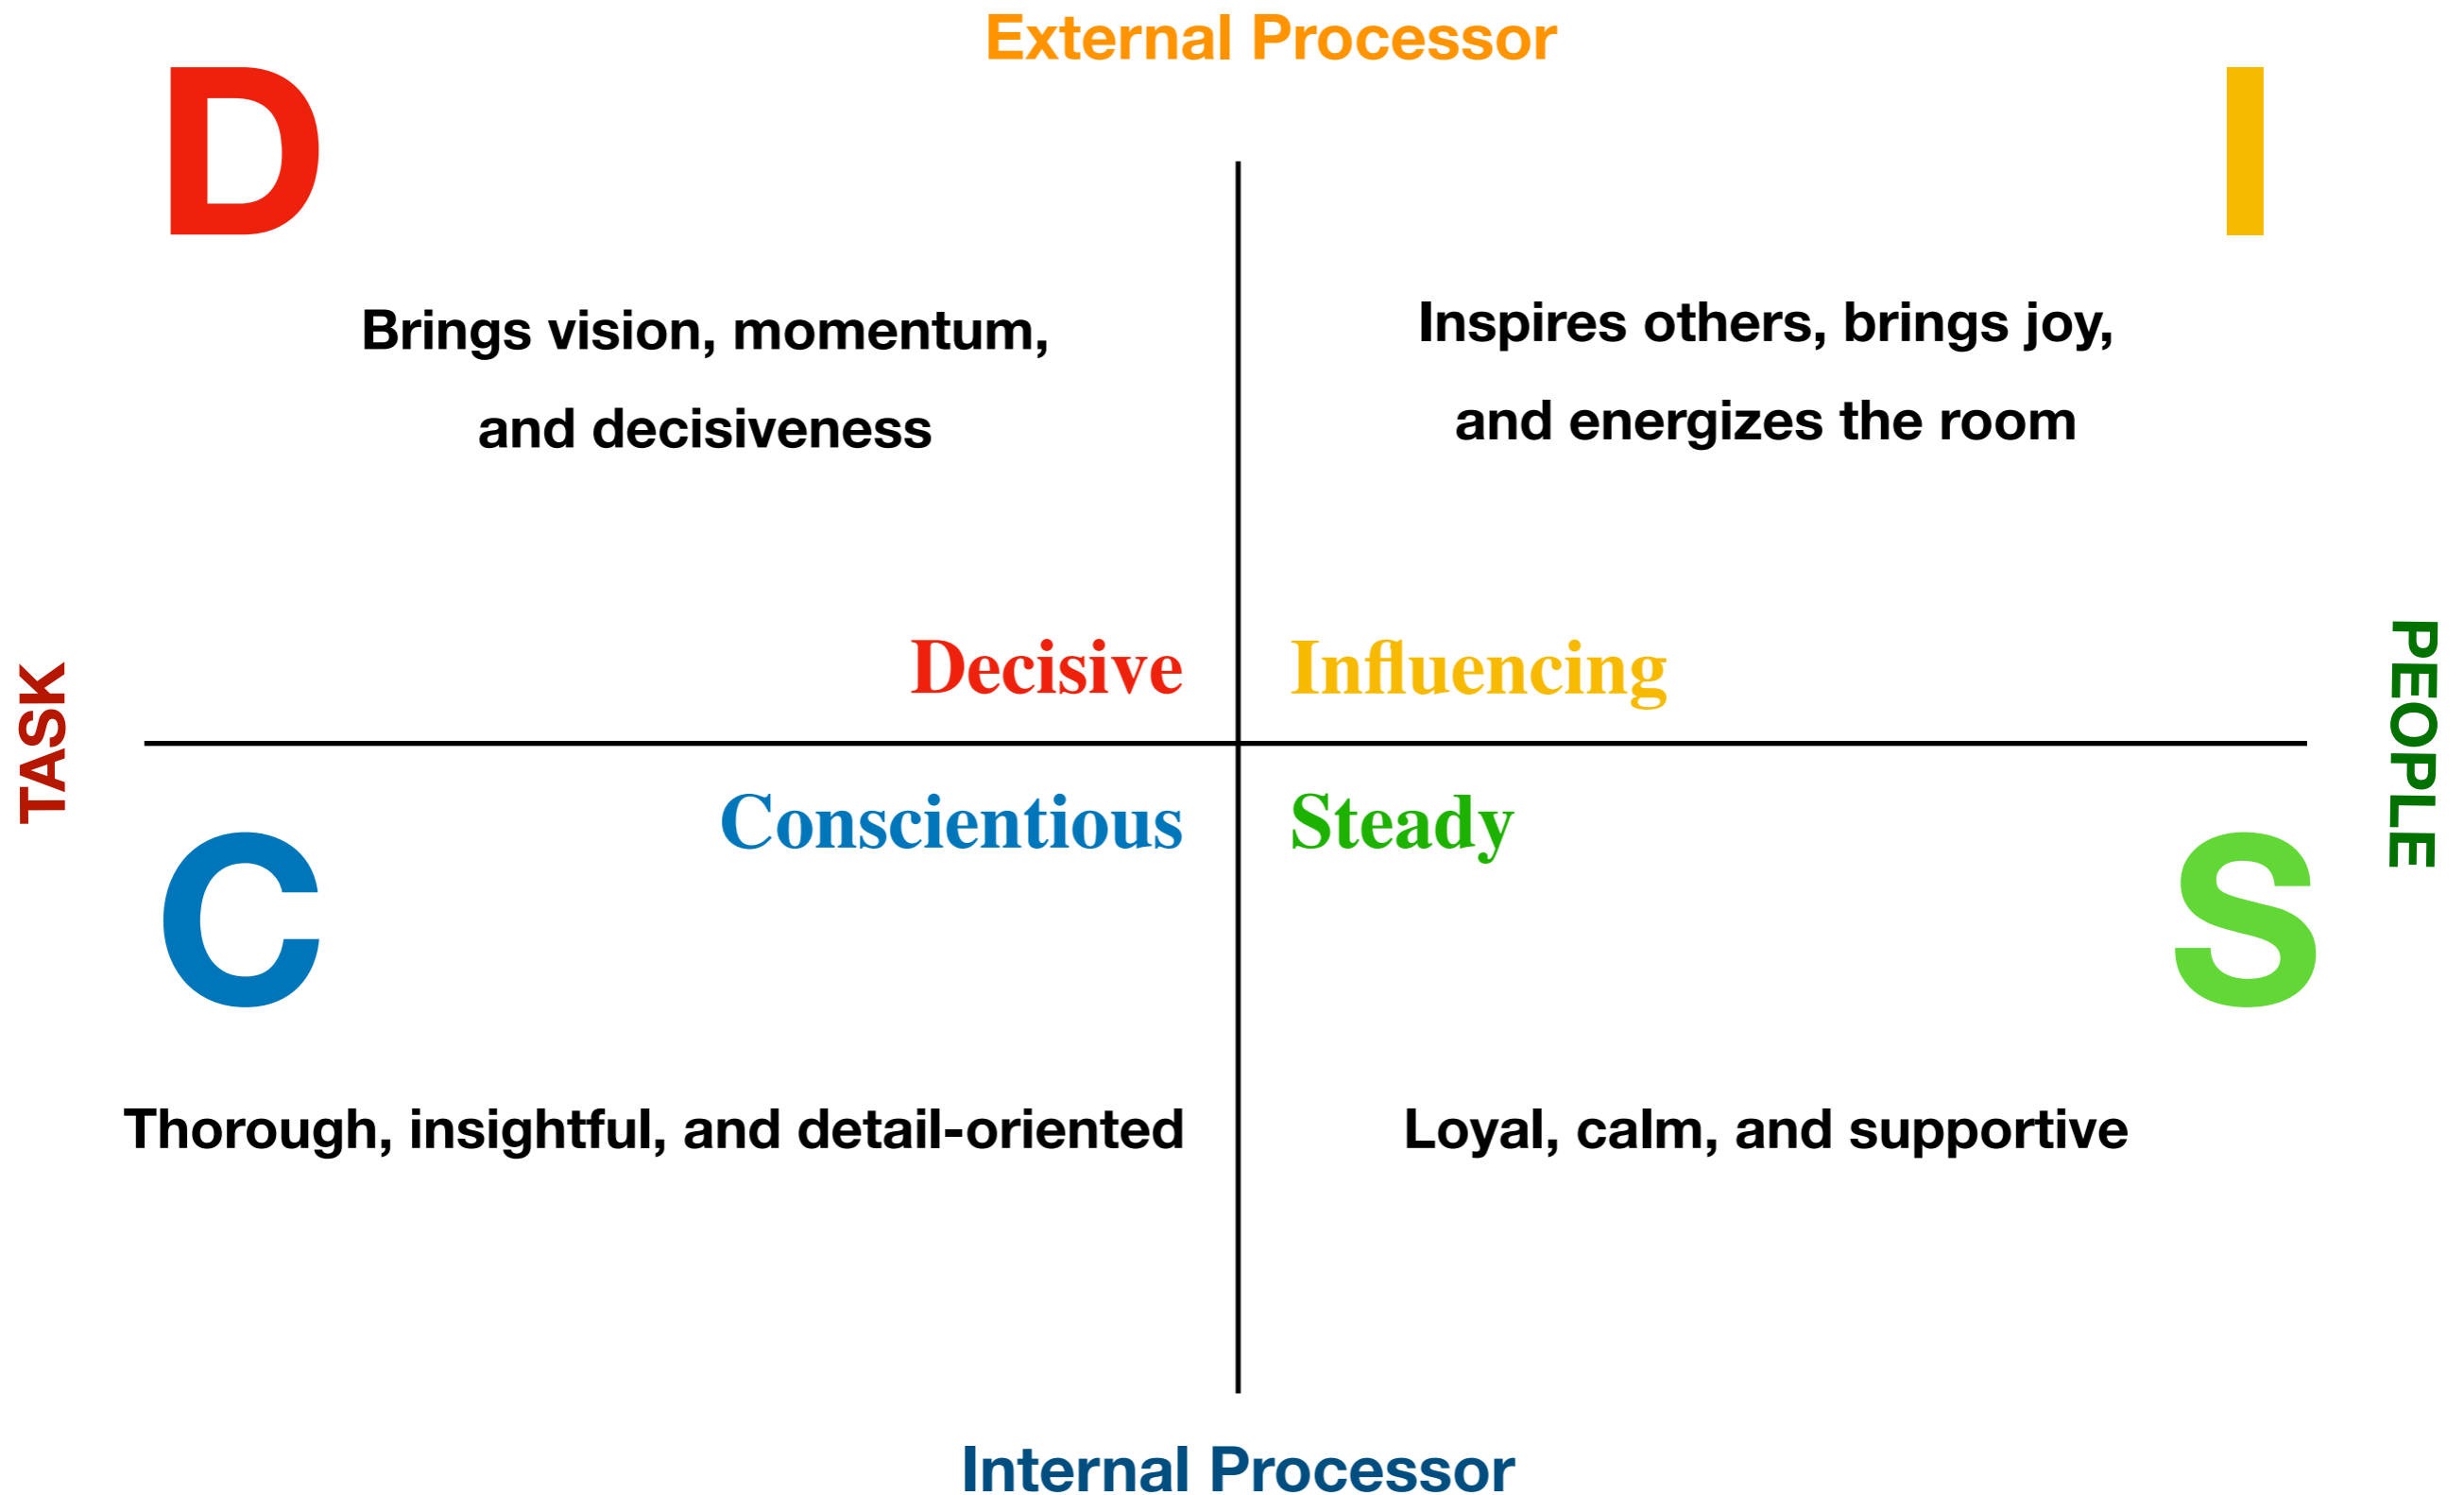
External Processor

D

I

Brings vision, momentum, and decisiveness

Inspires others, brings joy, and energizes the room

TASK

Decisive

Influencing

PEOPLE

Conscientious

Steady

C

S

Thorough, insightful, and detail-oriented

Loyal, calm, and supportive

Internal Processor